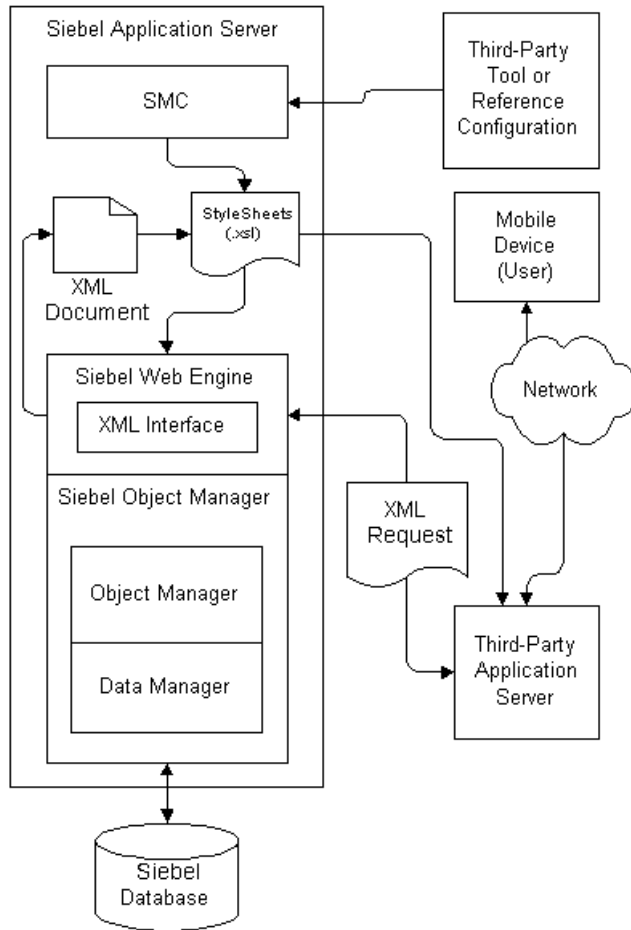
Siebel Application Server

SMC

Third-Party Tool or Reference Configuration

StyleSheets (.xsl)

XML Document

Mobile Device (User)

Network

Siebel Web Engine

XML Interface

Siebel Object Manager

XML Request

Object Manager

Data Manager

Third-Party Application Server

Siebel Database